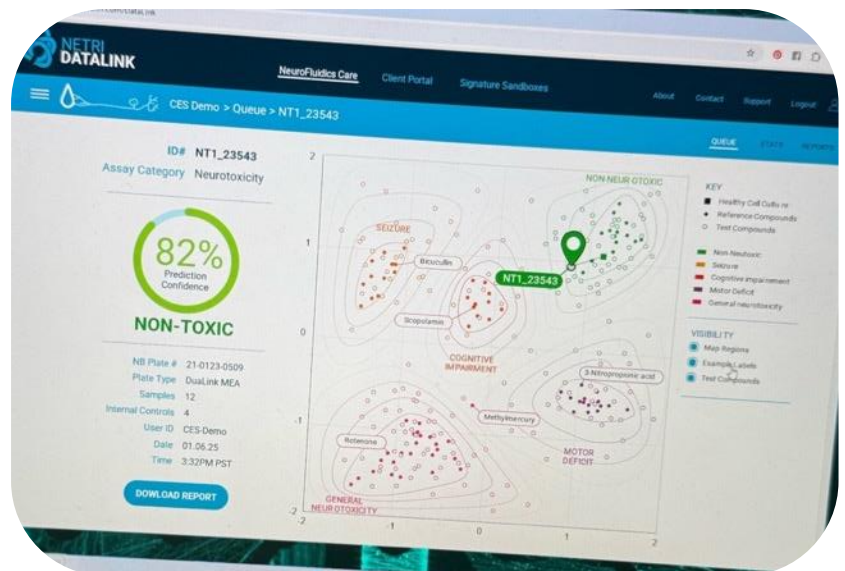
NETRI DATALINK

NeuroFluidics Care
Client Portal
Signature Sandboxes
About
Contact
Support
Logout

CES Demo > Queue > NT1_23543

QUEUE
STATS
REPORTS

ID# NT1_23543
Assay Category Neurotoxicity

82%
Prediction Confidence

NON-TOXIC

NB Plate # 21-0123-0509
Plate Type DuaLink MEA
Samples 12
Internal Controls 4
User ID CES-Demo
Date 01.06.25
Time 3:32PM PST

DOWLOAD REPORT

2
1
0
-1
-2
-1
0
1
2

NON NEUROTOXIC
SEIZURE
Bicuculin
NT1_23543
Scopolamin
COGNITIVE IMPAIRMENT
3-Nitropropionic acid
Methylmercury
Rotenone
MOTOR DEFICIT
GENERAL NEUROTOXICITY

KEY
Healthy Cell Cultu re
Reference Compounds
Test Compounds

Non Neutoxic
Seizure
Cognitive impairement
Motor Deficit
General neurotoxicity

VISIBILITY
Map Regions
Example Labels
Test Compounds